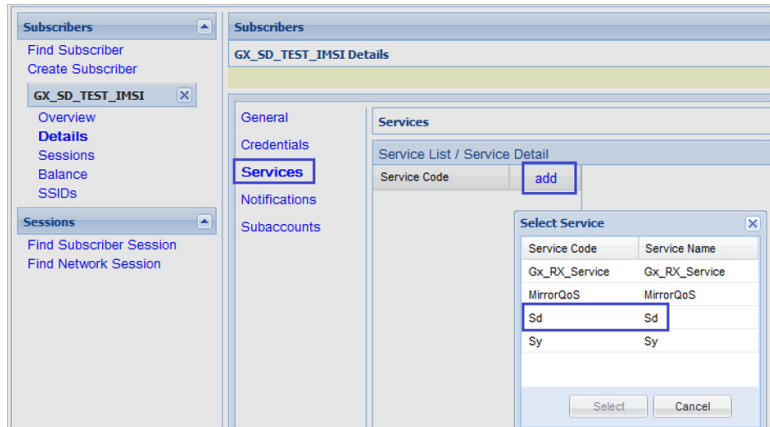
Subscribers

Find Subscriber
Create Subscriber

GX_SD_TEST_IMSI

Overview
Details
Sessions
Balance
SSIDs

Sessions

Find Subscriber Session
Find Network Session

Subscribers

GX_SD_TEST_IMSI Details

General
Credentials
Services
Notifications
Subaccounts

Services

Service List / Service Detail

Service Code

add

Select Service

| Service Code | Service Name |
|---|---|
| Gx_RX_Service | Gx_RX_Service |
| MirrorQoS | MirrorQoS |
| Sd | Sd |
| Sy | Sy |

Select
Cancel